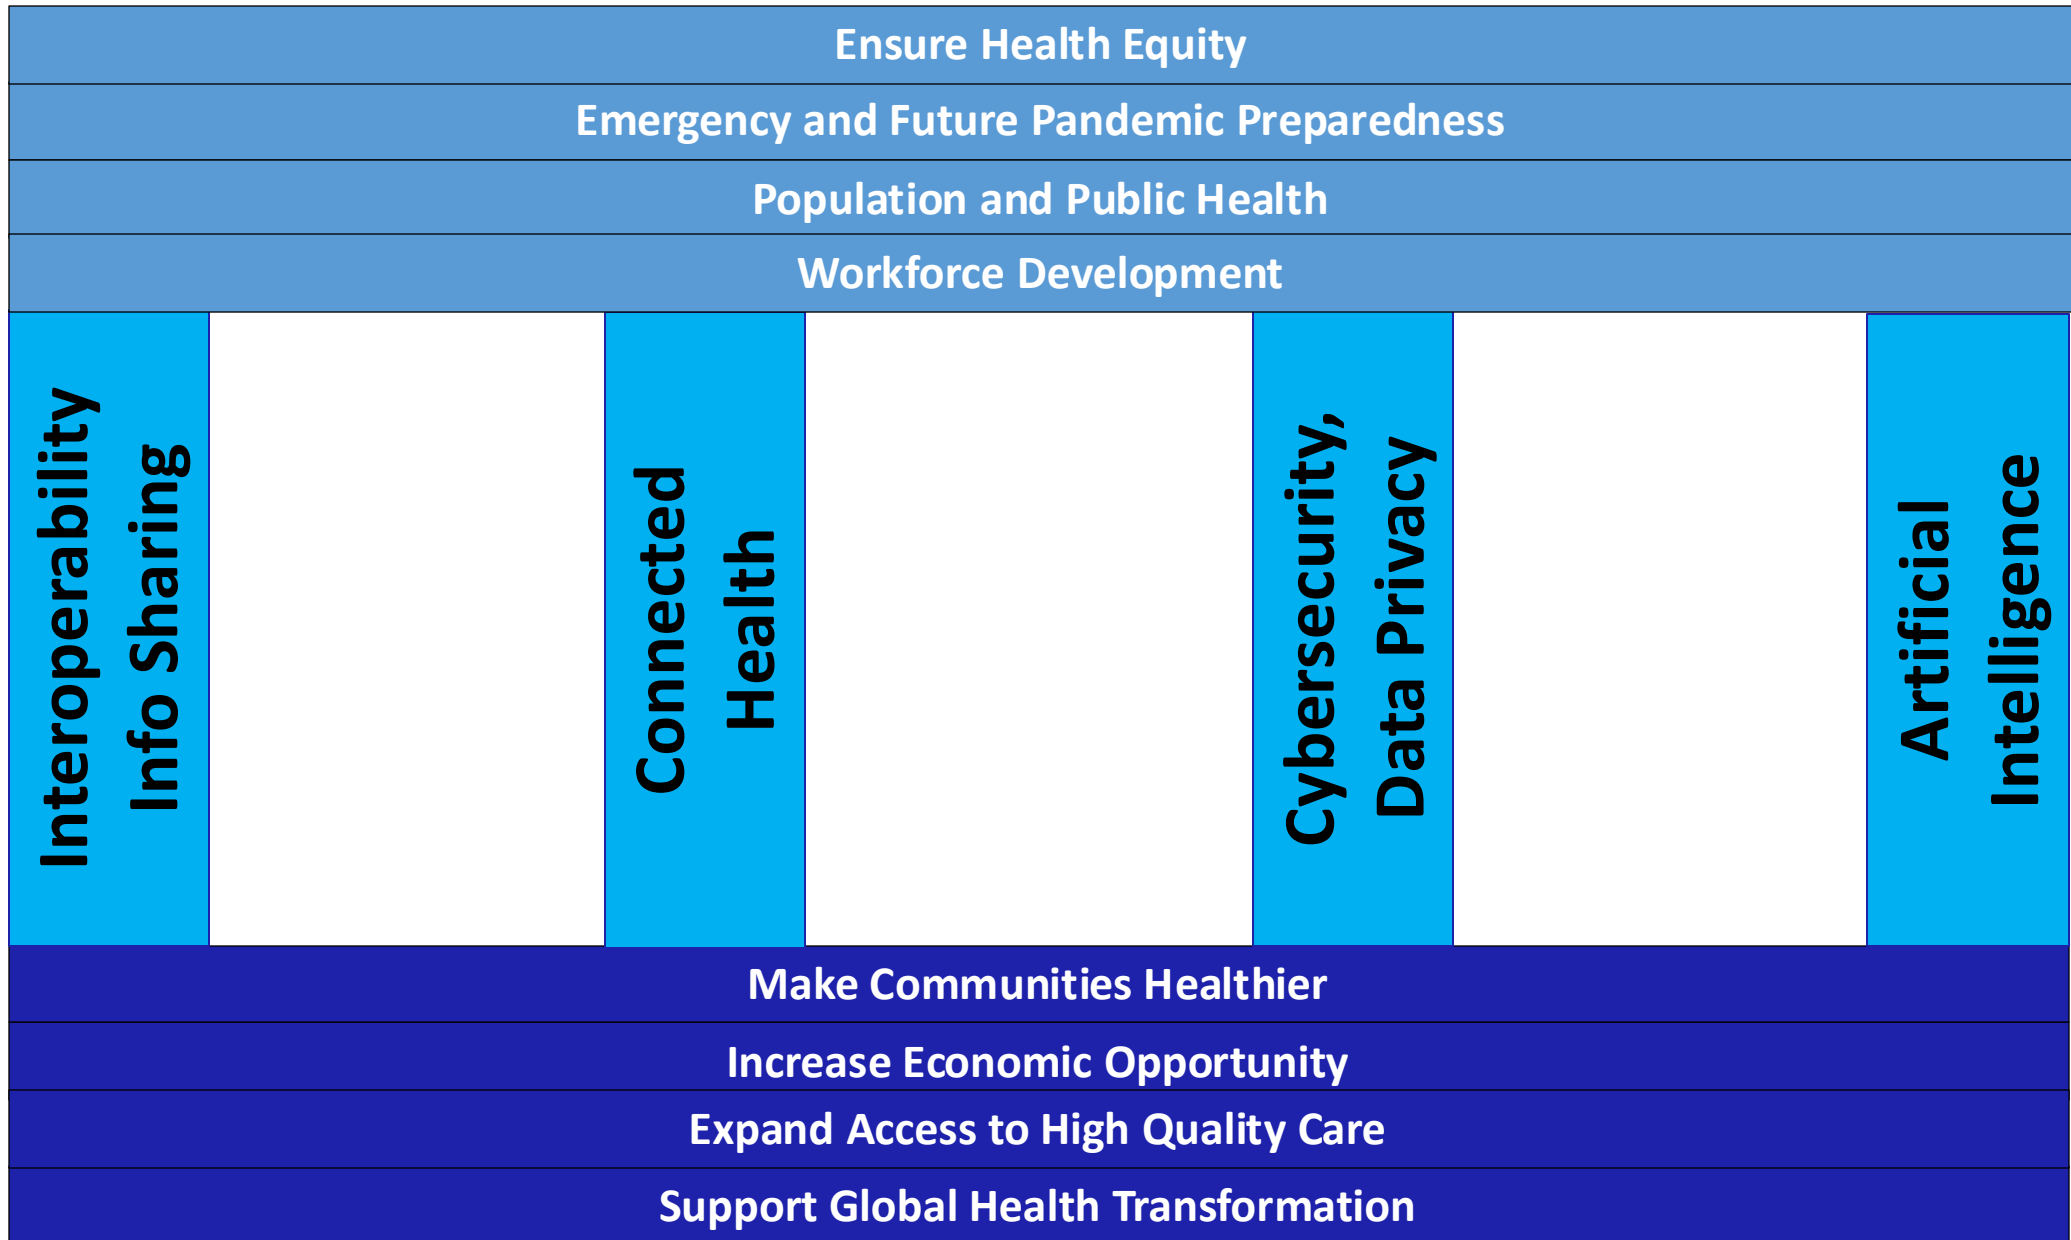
Ensure Health Equity

Emergency and Future Pandemic Preparedness

Population and Public Health

Workforce Development

Interoperability Info Sharing

Connected Health

Cybersecurity, Data Privacy

Artificial Intelligence

Make Communities Healthier

Increase Economic Opportunity

Expand Access to High Quality Care

Support Global Health Transformation